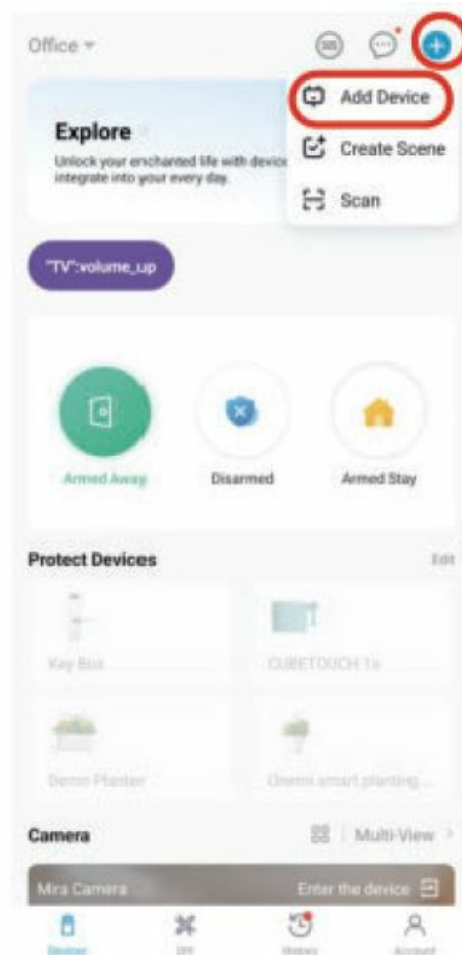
Office

Add Device

Create Scene

Scan

Explore

Unlock your enchanted life with device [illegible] integrate into your every day.

"TV":volume_up

Armed Away

Disarmed

Armed Stay

Protect Devices

Edit

Key Box

CUBETOUCH 1s

Demo Planter

Onemi smart planting...

Camera

Multi-View

Mira Camera

Enter the device

Devices

DIY

History

Account